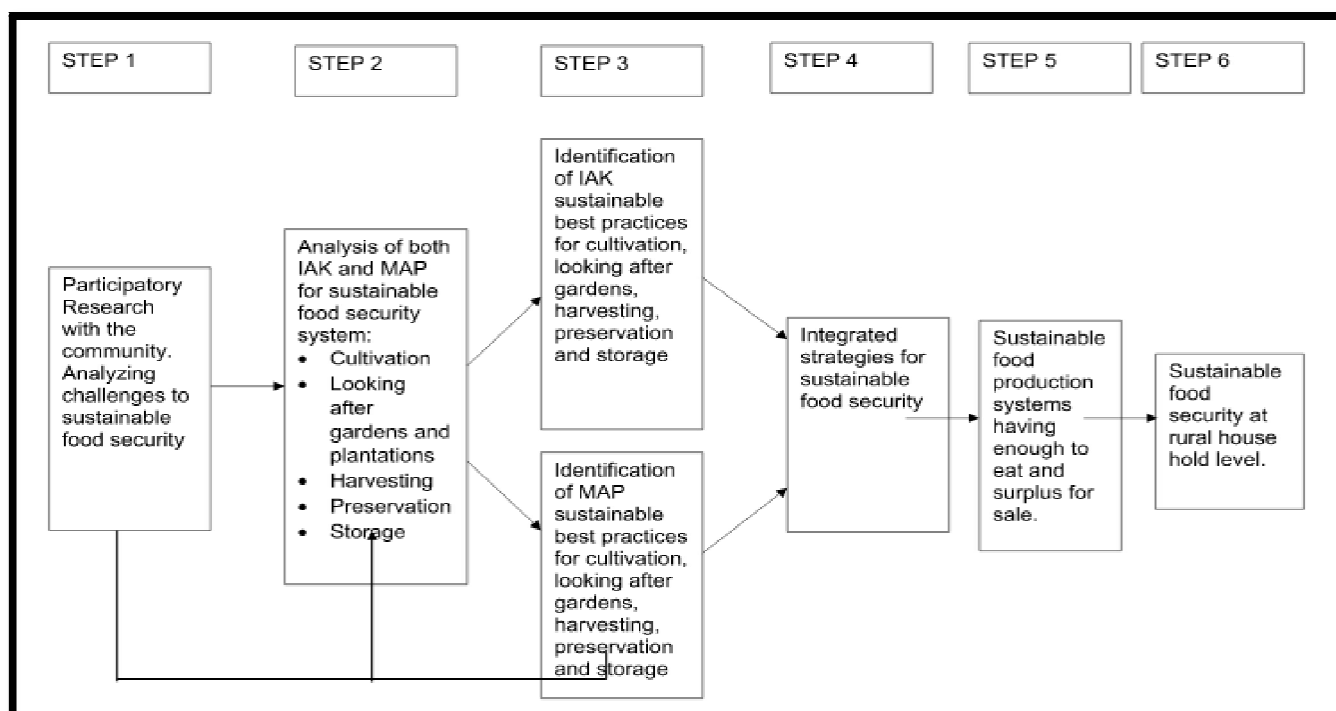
STEP 1

STEP 2

STEP 3

STEP 4

STEP 5

STEP 6

Participatory Research with the community. Analyzing challenges to sustainable food security

Analysis of both IAK and MAP for sustainable food security system:
• Cultivation
• Looking after gardens and plantations
• Harvesting
• Preservation
• Storage

Identification of IAK sustainable best practices for cultivation, looking after gardens, harvesting, preservation and storage

Identification of MAP sustainable best practices for cultivation, looking after gardens, harvesting, preservation and storage

Integrated strategies for sustainable food security

Sustainable food production systems having enough to eat and surplus for sale.

Sustainable food security at rural house hold level.